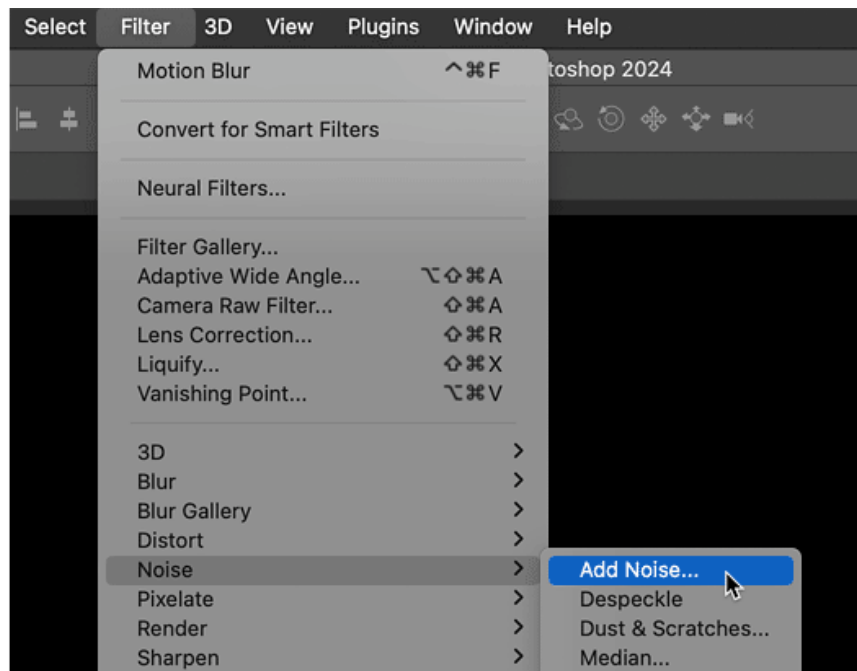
Select Filter 3D View Plugins Window Help

toshop 2024

Motion Blur ^⌘F

Convert for Smart Filters

Neural Filters...

Filter Gallery...
Adaptive Wide Angle... ⌥⇧⌘A
Camera Raw Filter... ⇧⌘A
Lens Correction... ⇧⌘R
Liquify... ⇧⌘X
Vanishing Point... ⌥⌘V

3D >
Blur >
Blur Gallery >
Distort >
Noise >
Pixelate >
Render >
Sharpen >

Add Noise...
Despeckle
Dust & Scratches...
Median...